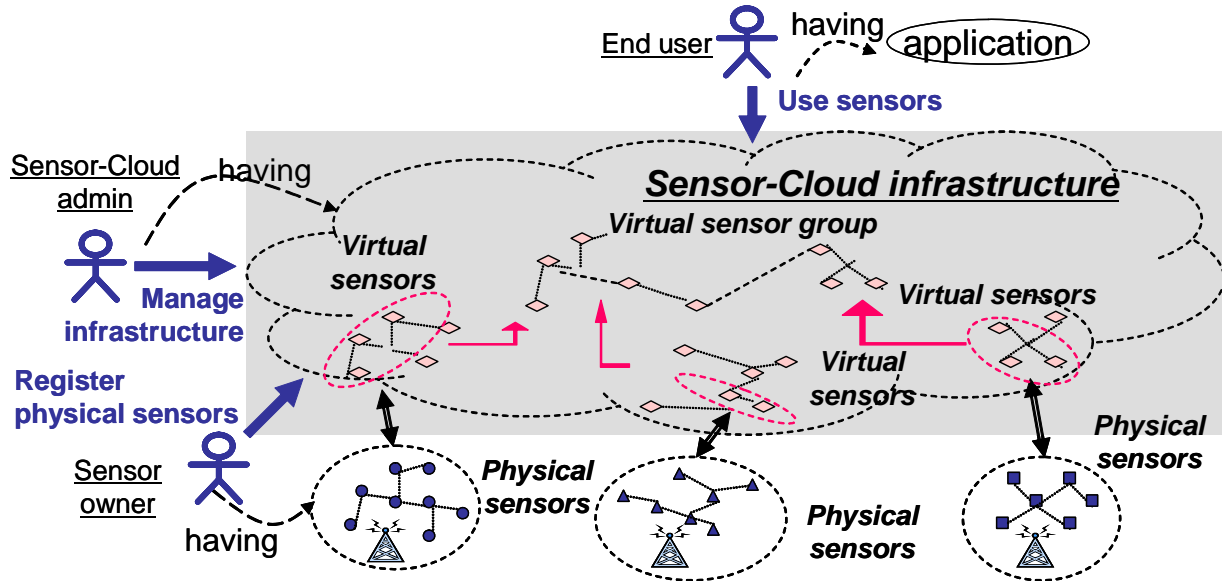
End user

having

application

Use sensors

Sensor-Cloud admin

having

Sensor-Cloud infrastructure

Virtual sensor group

Virtual sensors

Manage infrastructure

Virtual sensors

Register physical sensors

Virtual sensors

Physical sensors

Sensor owner

having

Physical sensors

Physical sensors

Physical sensors